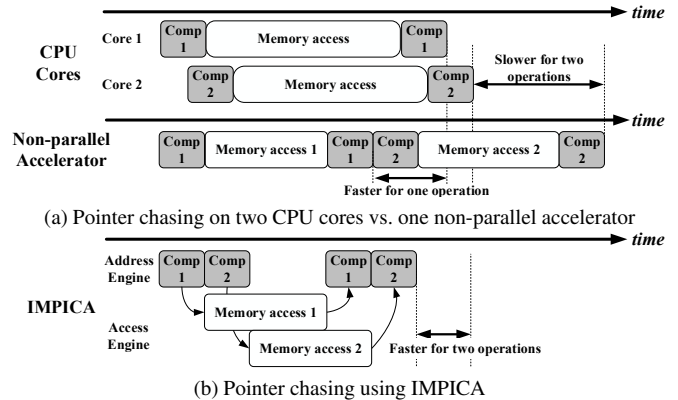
time

CPU Cores

Core 1 Comp 1 Memory access Comp 1

Core 2 Comp 2 Memory access Comp 2 Slower for two operations

time

Non-parallel Accelerator

Comp 1 Memory access 1 Comp 1 Comp 2 Memory access 2 Comp 2

Faster for one operation

(a) Pointer chasing on two CPU cores vs. one non-parallel accelerator

time

Address Engine Comp 1 Comp 2 Comp 1 Comp 2

IMPICA

Access Engine

Memory access 1

Memory access 2

Faster for two operations

(b) Pointer chasing using IMPICA